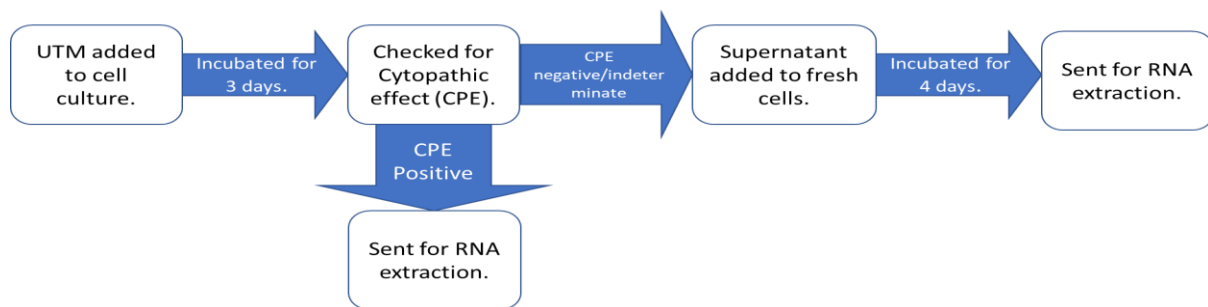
UTM added to cell culture.

Incubated for 3 days.

Checked for Cytopathic effect (CPE).

CPE negative/indeterminate

Supernatant added to fresh cells.

Incubated for 4 days.

Sent for RNA extraction.

CPE Positive

Sent for RNA extraction.